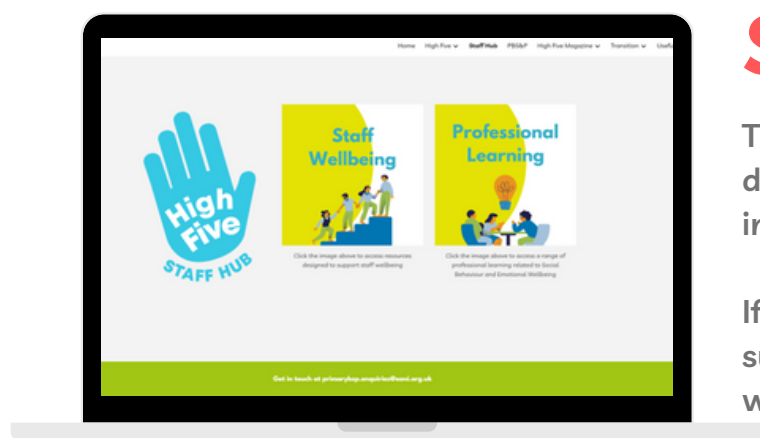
Home High Five Staff Hub PBS&P High Five Magazine Transition Usefu

High Five STAFF HUB

Staff Wellbeing

Click the image above to access resources designed to support staff wellbeing

Professional Learning

Click the image above to access a range of professional learning related to Social Behaviour and Emotional Wellbeing

Get in touch at primarybsp.enquiries@eani.org.uk

S

T
d
in

If
su
w